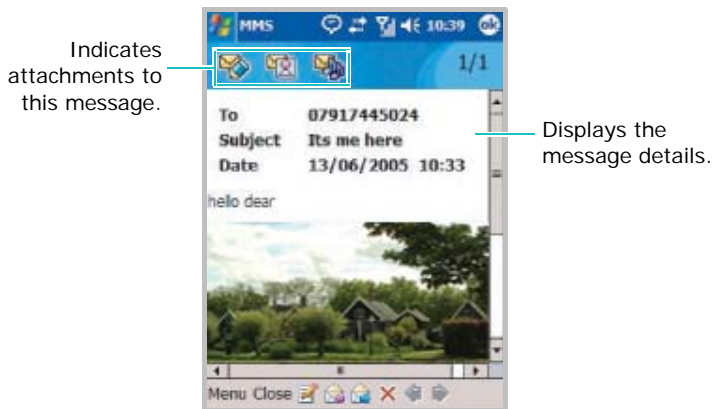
MMS 10:39 ok

Indicates attachments to this message.

1/1

| | |
|---|---|
| To | 07917445024 |
| Subject | Its me here |
| Date | 13/06/2005 10:33 |

Displays the message details.

hello dear

Menu Close